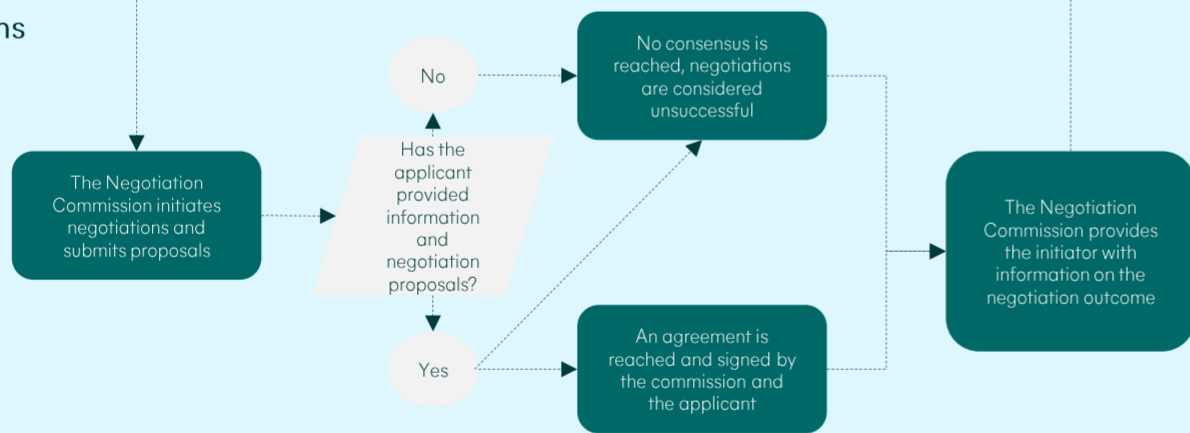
ns

The Negotiation Commission initiates negotiations and submits proposals

Has the applicant provided information and negotiation proposals?

No

Yes

No consensus is reached, negotiations are considered unsuccessful

An agreement is reached and signed by the commission and the applicant

The Negotiation Commission provides the initiator with information on the negotiation outcome